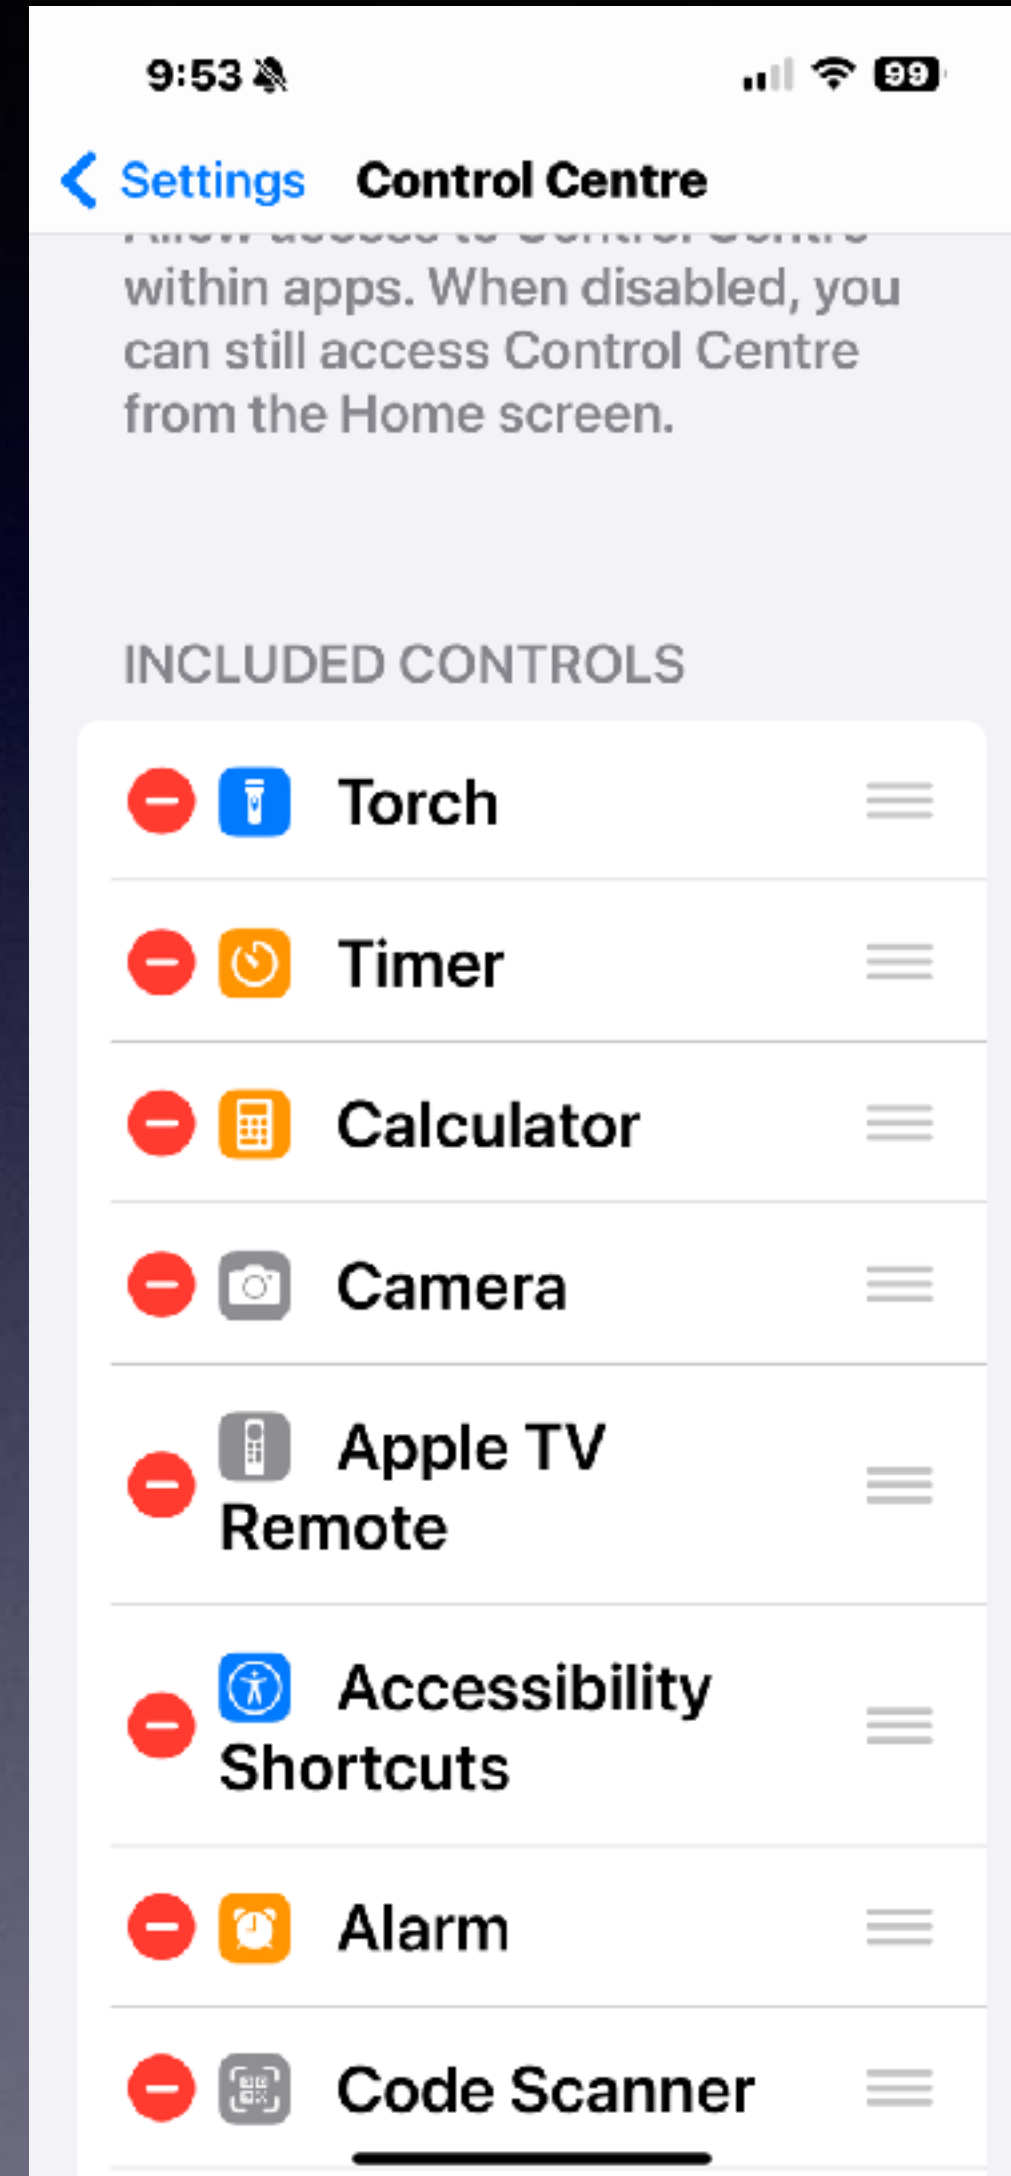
9:53

99

Settings Control Centre

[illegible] within apps. When disabled, you can still access Control Centre from the Home screen.

INCLUDED CONTROLS

Torch

Timer

Calculator

Camera

Apple TV Remote

Accessibility Shortcuts

Alarm

Code Scanner